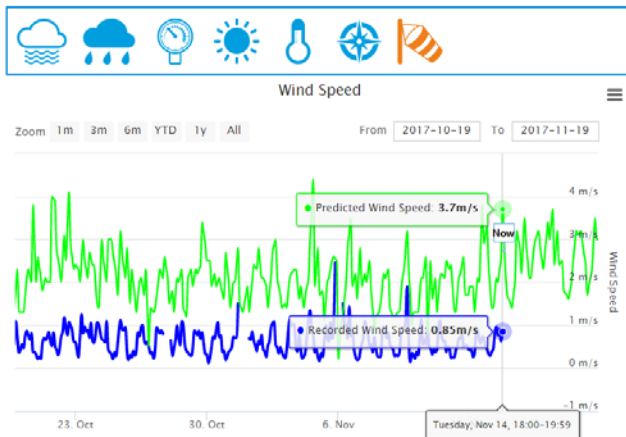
Wind Speed

Zoom 1m 3m 6m YTD 1y All

From 2017-10-19 To 2017-11-19

● Predicted Wind Speed: **3.7m/s**

Now

● Recorded Wind Speed: **0.85m/s**

4 m/s
3 m/s
2 m/s
1 m/s
0 m/s
-1 m/s

Wind Speed

23. Oct
30. Oct
6. Nov

Tuesday, Nov 14, 18:00-19:59